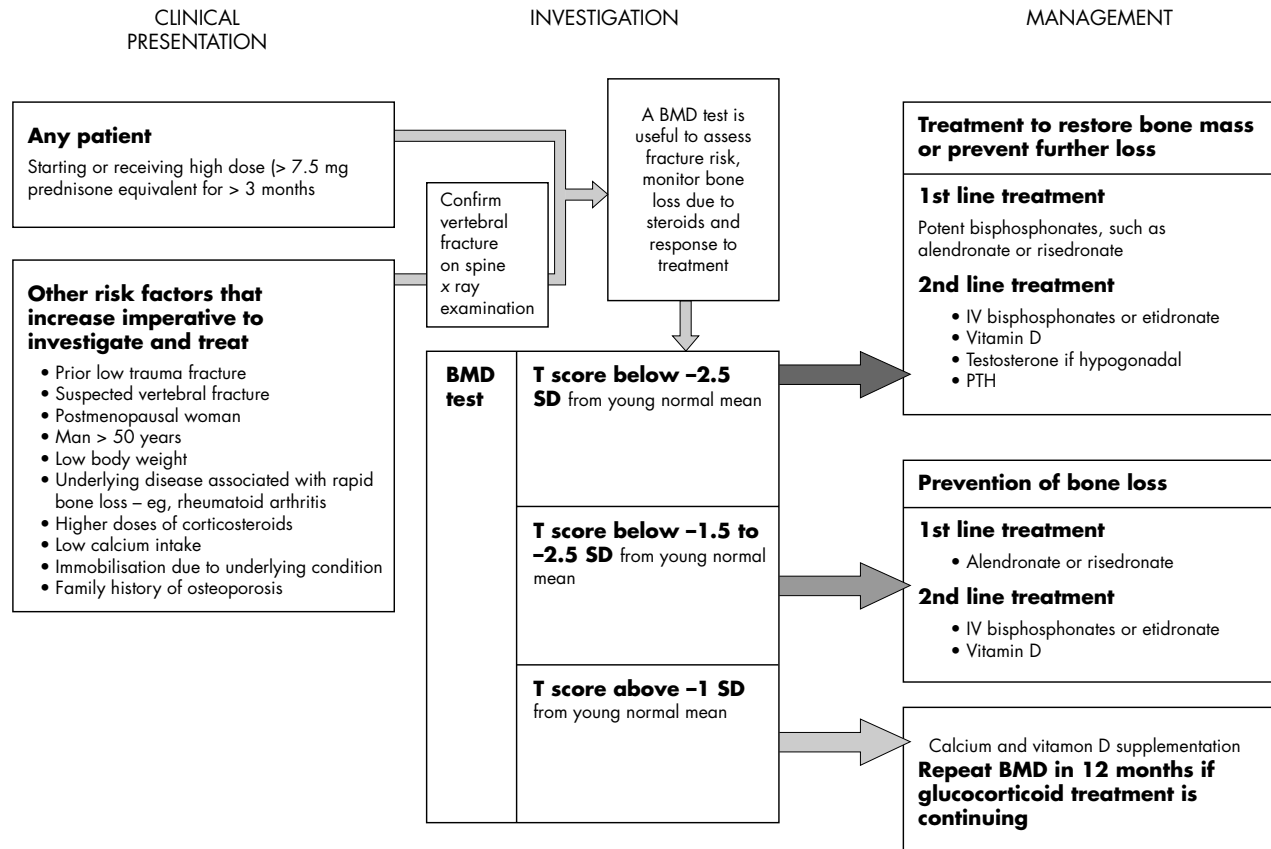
CLINICAL PRESENTATION

INVESTIGATION

MANAGEMENT

**Any patient**

Starting or receiving high dose (> 7.5 mg prednisone equivalent for > 3 months

Confirm vertebral fracture on spine *x* ray examination

A BMD test is useful to assess fracture risk, monitor bone loss due to steroids and response to treatment

**Other risk factors that increase imperative to investigate and treat**

• Prior low trauma fracture
• Suspected vertebral fracture
• Postmenopausal woman
• Man > 50 years
• Low body weight
• Underlying disease associated with rapid bone loss – eg, rheumatoid arthritis
• Higher doses of corticosteroids
• Low calcium intake
• Immobilisation due to underlying condition
• Family history of osteoporosis

**BMD test**

**T score below −2.5 SD** from young normal mean

**T score below −1.5 to −2.5 SD** from young normal mean

**T score above −1 SD** from young normal mean

**Treatment to restore bone mass or prevent further loss**

**1st line treatment**

Potent bisphosphonates, such as alendronate or risedronate

**2nd line treatment**

• IV bisphosphonates or etidronate
• Vitamin D
• Testosterone if hypogonadal
• PTH

**Prevention of bone loss**

**1st line treatment**

• Alendronate or risedronate

**2nd line treatment**

• IV bisphosphonates or etidronate
• Vitamin D

Calcium and vitamon D supplementation

**Repeat BMD in 12 months if glucocorticoid treatment is continuing**